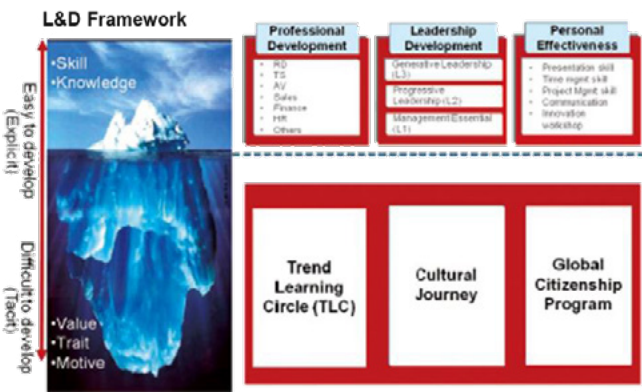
L&D Framework

Easy to develop (Explicit)

•Skill
•Knowledge

Difficult to develop (Tacit)

•Value
•Trait
•Motive

Professional Development

• RD
• TS
• AV
• Sales
• Finance
• HR
• Others

Leadership Development

Generative Leadership (L3)

Progressive Leadership (L2)

Management Essential (L1)

Personal Effectiveness

• Presentation skill
• Time mgmt skill
• Project Mgmt skill
• Communication
• Innovation workshop

Trend Learning Circle (TLC)

Cultural Journey

Global Citizenship Program